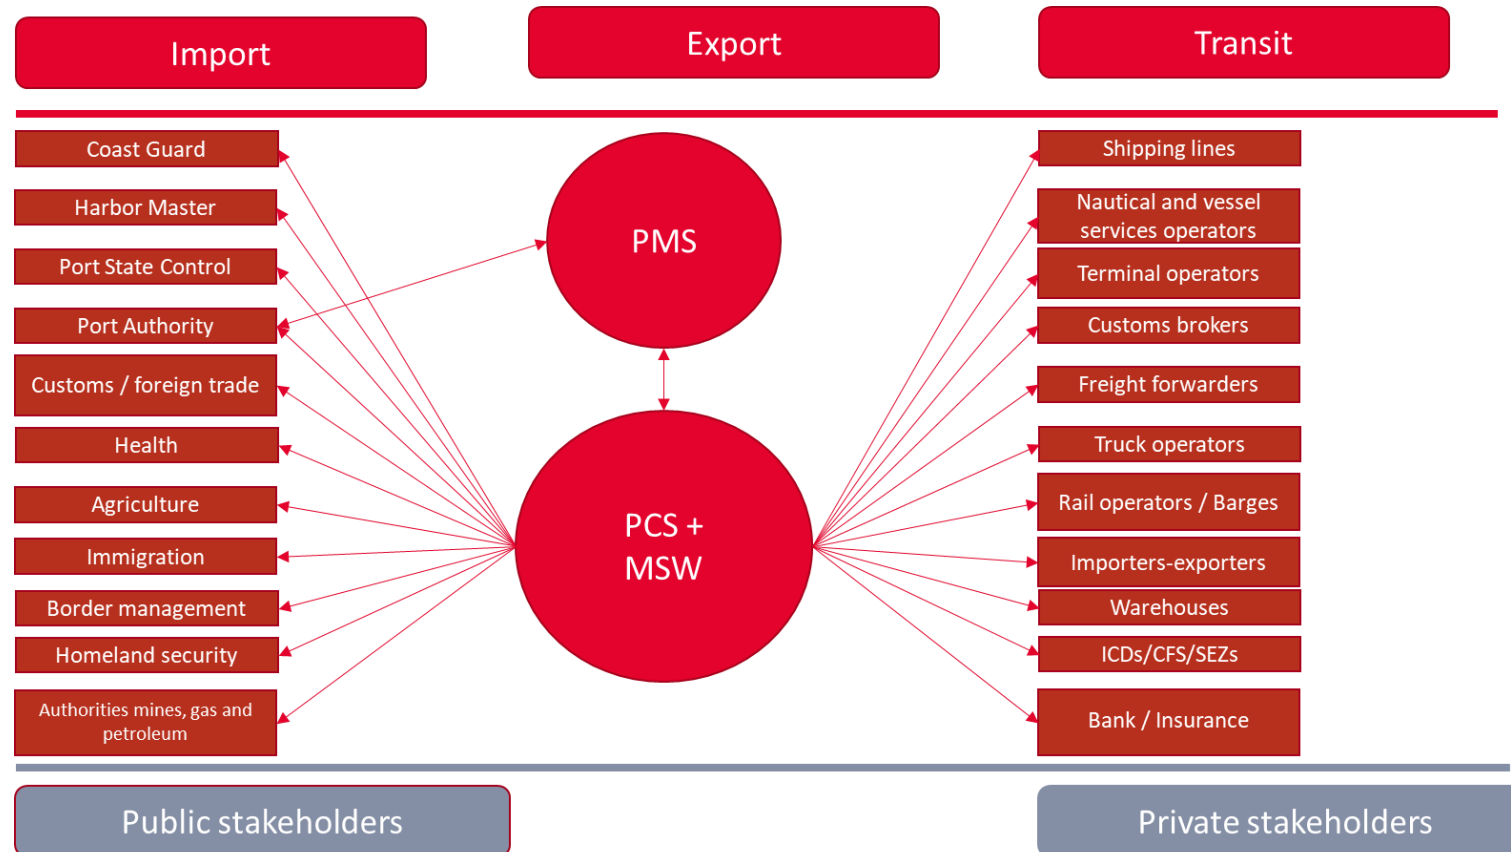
Import

Export

Transit

Coast Guard

Harbor Master

Port State Control

Port Authority

Customs / foreign trade

Health

Agriculture

Immigration

Border management

Homeland security

Authorities mines, gas and petroleum

PMS

PCS + MSW

Shipping lines

Nautical and vessel services operators

Terminal operators

Customs brokers

Freight forwarders

Truck operators

Rail operators / Barges

Importers-exporters

Warehouses

ICDs/CFS/SEZs

Bank / Insurance

Public stakeholders

Private stakeholders